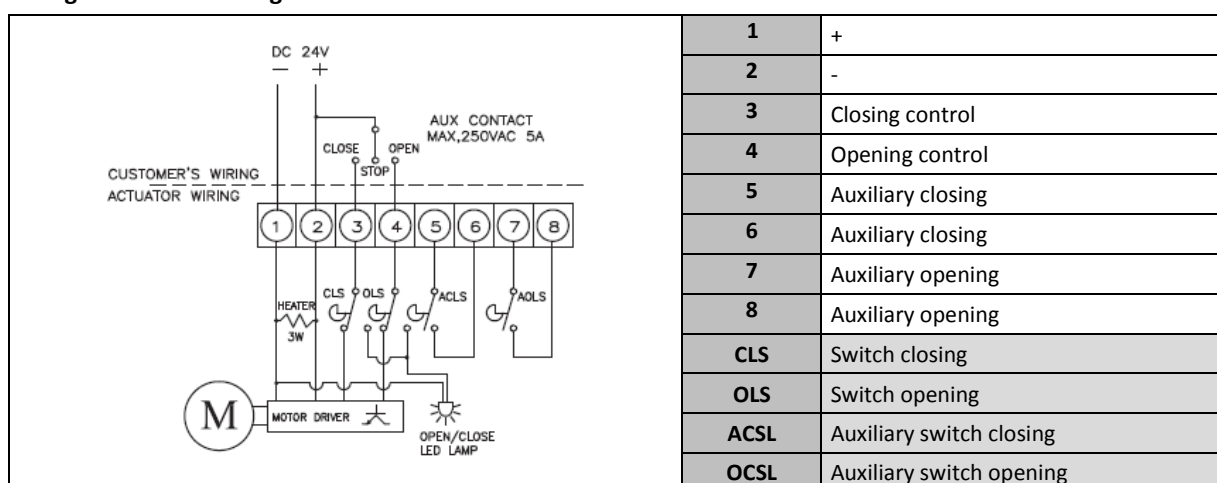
DC 24V
— +
AUX CONTACT
MAX,250VAC 5A
CLOSE
OPEN
STOP
CUSTOMER'S WIRING
ACTUATOR WIRING
1 2 3 4 5 6 7 8
HEATER
3W
CLS
OLS
ACLS
AOLS
M
MOTOR DRIVER
OPEN/CLOSE
LED LAMP

| | |
|---|---|
| **1** | + |
| **2** | - |
| **3** | Closing control |
| **4** | Opening control |
| **5** | Auxiliary closing |
| **6** | Auxiliary closing |
| **7** | Auxiliary opening |
| **8** | Auxiliary opening |
| **CLS** | Switch closing |
| **OLS** | Switch opening |
| **ACSL** | Auxiliary switch closing |
| **OCSL** | Auxiliary switch opening |